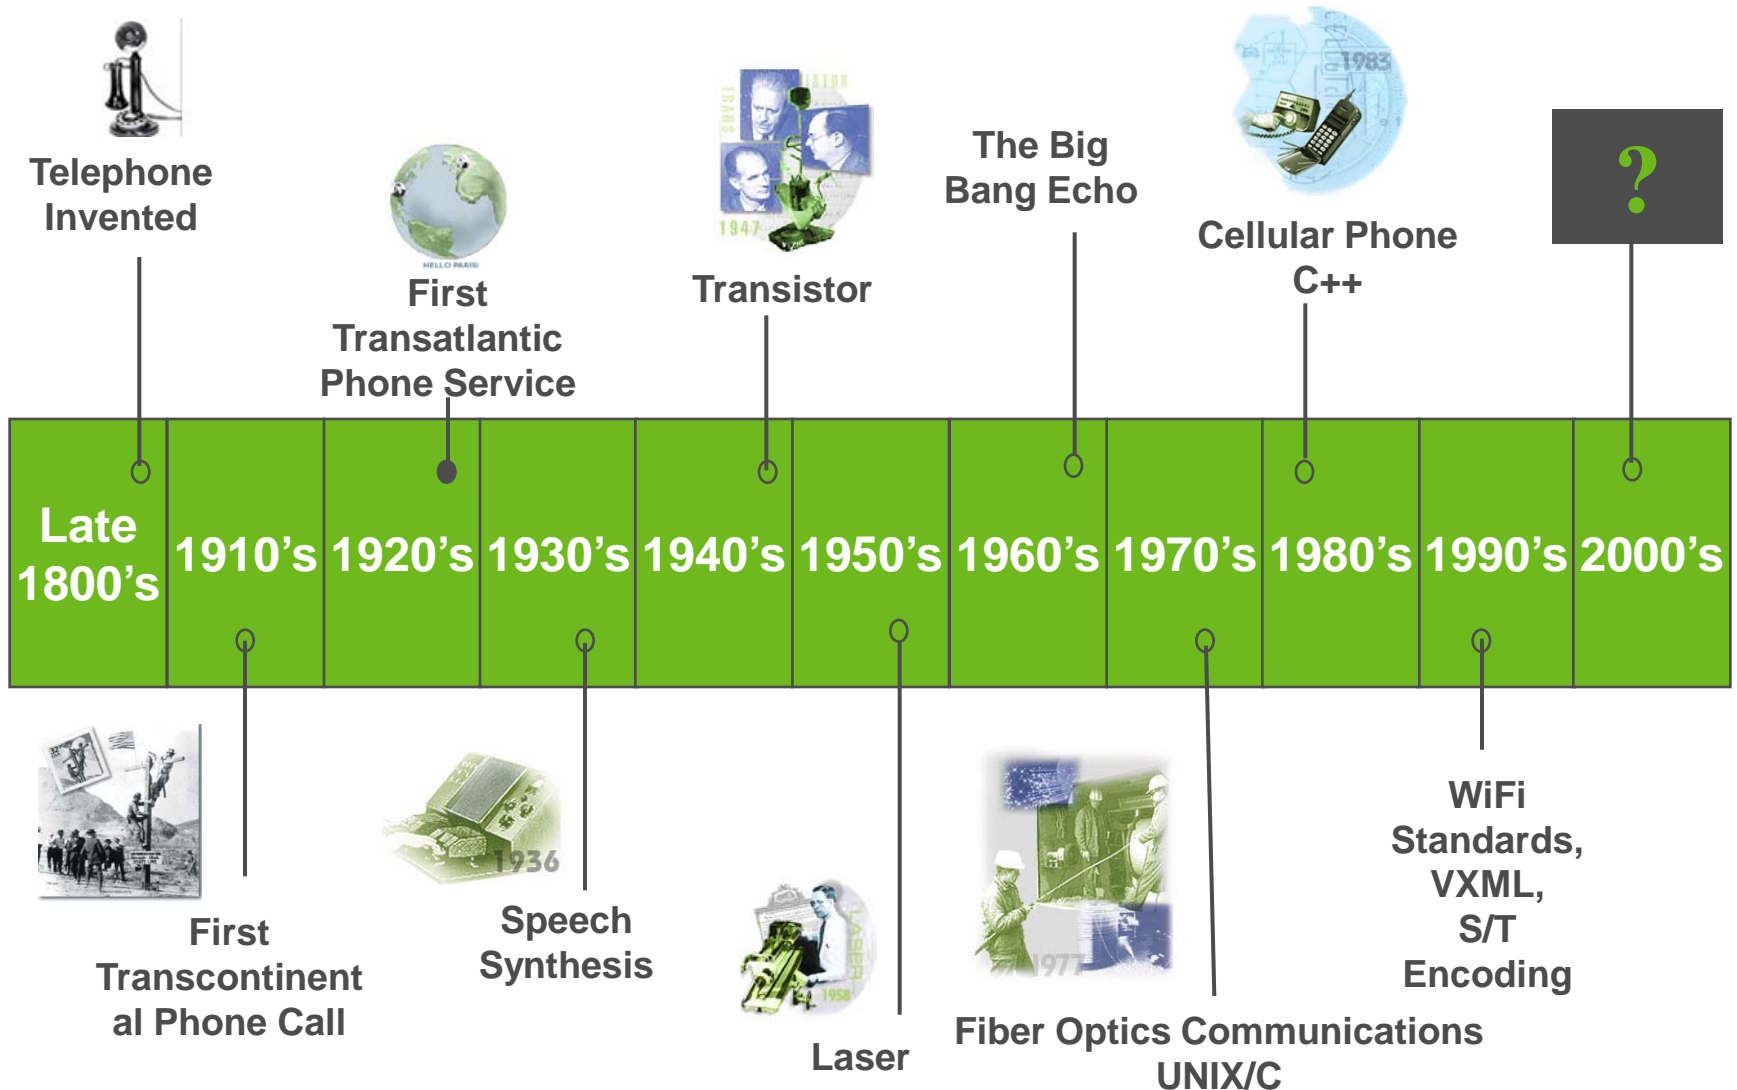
Telephone Invented

First Transatlantic Phone Service

Transistor

The Big Bang Echo

Cellular Phone C++

?

Late 1800's

1910's

1920's

1930's

1940's

1950's

1960's

1970's

1980's

1990's

2000's

First Transcontinental Phone Call

1936

Speech Synthesis

Laser

1977

Fiber Optics Communications UNIX/C

WiFi Standards, VXML, S/T Encoding